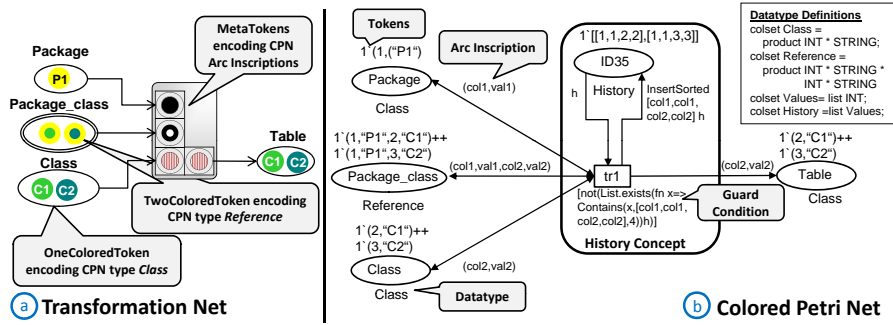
MetaTokens encoding CPN Arc Inscriptions

Package

P1

Package_class

Class

C1 C2

Table

C1 C2

TwoColoredToken encoding CPN type *Reference*

OneColoredToken encoding CPN type *Class*

a Transformation Net

Tokens

1`(1,"P1")

Arc Inscription

Package

Class

(col1,val1)

1`(1,"P1",2,"C1")++
1`(1,"P1",3,"C2")

Package_class

Reference

(col1,val1,col2,val2)

1`(2,"C1")++
1`(3,"C2")

Class

Class

(col2,val2)

Datatype

1`[[1,1,2,2],[1,1,3,3]]

ID35

History

h

InsertSorted [col1,col1, col2,col2] h

tr1

[not(List.exists(fn x=> Contains(x,[col1,col1, col2,col2],4))h)]

Guard Condition

History Concept

(col2,val2)

1`(2,"C1")++
1`(3,"C2")

Table

Class

Datatype Definitions
colset Class = product INT * STRING;
colset Reference = product INT * STRING * INT * STRING;
colset Values= list INT;
colset History =list Values;

b Colored Petri Net